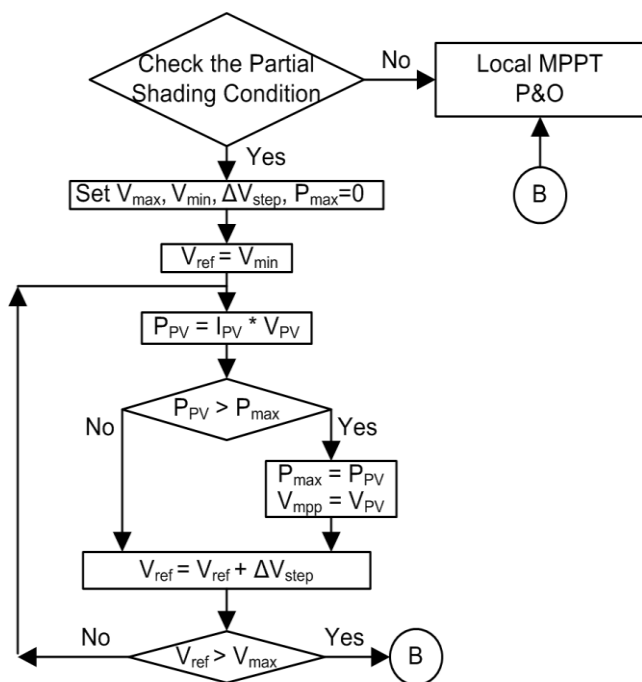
Check the Partial Shading Condition

No

Local MPPT P&O

Yes

B

Set $V_{max}$, $V_{min}$, $\Delta V_{step}$, $P_{max}$=0

$V_{ref} = V_{min}$

$P_{PV} = I_{PV} * V_{PV}$

$P_{PV} > P_{max}$

No

Yes

$P_{max} = P_{PV}$
$V_{mpp} = V_{PV}$

$V_{ref} = V_{ref} + \Delta V_{step}$

No

$V_{ref} > V_{max}$

Yes

B